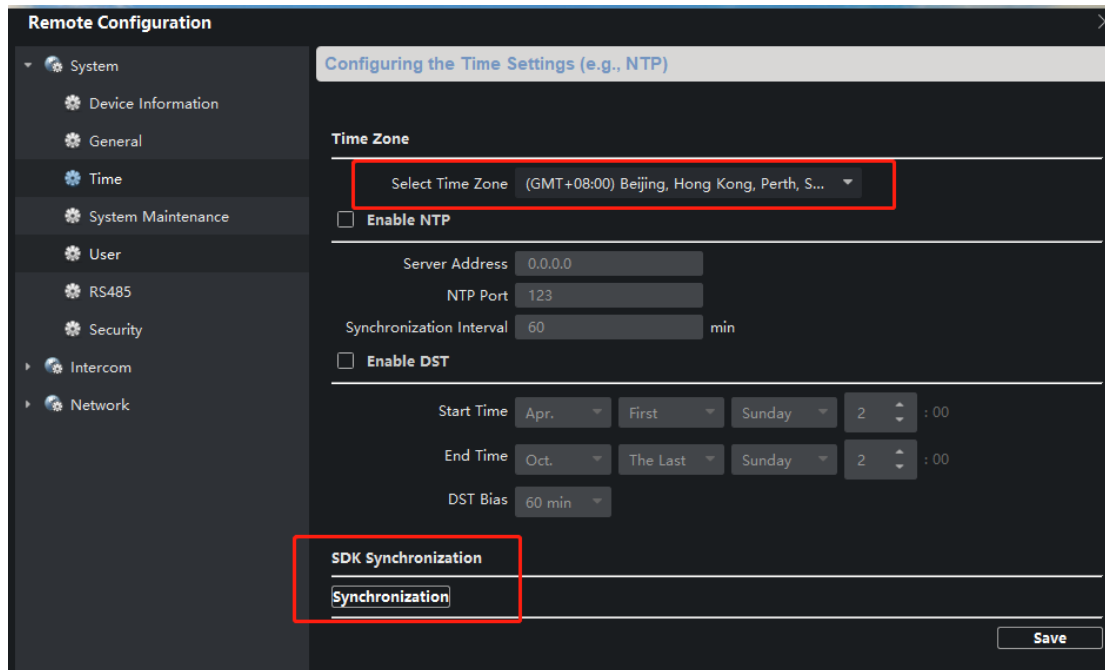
Remote Configuration

System
Device Information
General
Time
System Maintenance
User
RS485
Security
Intercom
Network

Configuring the Time Settings (e.g., NTP)

Time Zone

Select Time Zone (GMT+08:00) Beijing, Hong Kong, Perth, S...

Enable NTP

Server Address 0.0.0.0
NTP Port 123
Synchronization Interval 60 min

Enable DST

Start Time Apr. First Sunday 2 : 00
End Time Oct. The Last Sunday 2 : 00
DST Bias 60 min

SDK Synchronization

Synchronization

Save